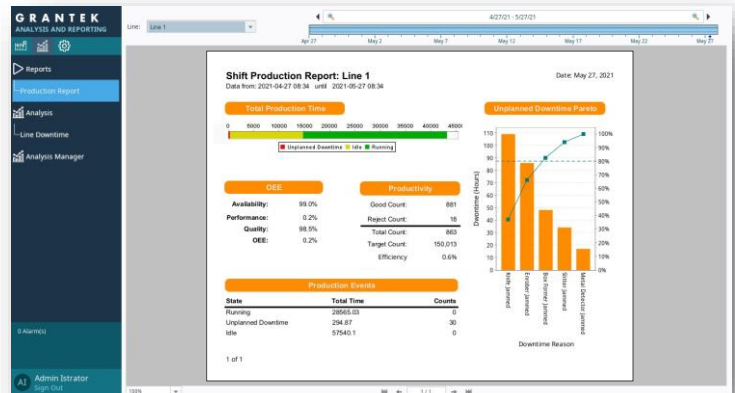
GRANTEK
ANALYSIS AND REPORTING

Reports
Production Report
Analysis
Line Downtime
Analysis Manager

0 Alarm(s)

AI Admin Istrator
Sign Out

Line: Line 1

4/27/21 - 5/27/21

Apr 27 May 2 May 7 May 12 May 17 May 22 May 27

Shift Production Report: Line 1
Data from: 2021-04-27 08:34 until 2021-05-27 08:34

Date: May 27, 2021

Total Production Time

0 5000 10000 15000 20000 25000 30000 35000 40000 45000

Unplanned Downtime Idle Running

OEE

| | |
|---|---|
| Availability: | 99.0% |
| Performance: | 0.2% |
| Quality: | 98.5% |
| OEE: | 0.2% |

Productivity

| | |
|---|---|
| Good Count: | 881 |
| Reject Count: | 18 |
| Total Count: | 863 |
| Target Count: | 150,013 |
| Efficiency | 0.6% |

Production Events

| State | Total Time | Counts |
|---|---|---|
| Running | 28565.03 | 0 |
| Unplanned Downtime | 294.87 | 30 |
| Idle | 57540.1 | 0 |

1 of 1

Unplanned Downtime Pareto

110 100 90 80 70 60 50 40 30 20 10 0

Downtime (Hours)

100% 90% 80% 70% 60% 50% 40% 30% 20% 10% 0%

Knife Jammed
Enrober Jammed
Box-former Jammed
Slitter Jammed
Metal Detector Jammed

Downtime Reason

100%
1 / 1